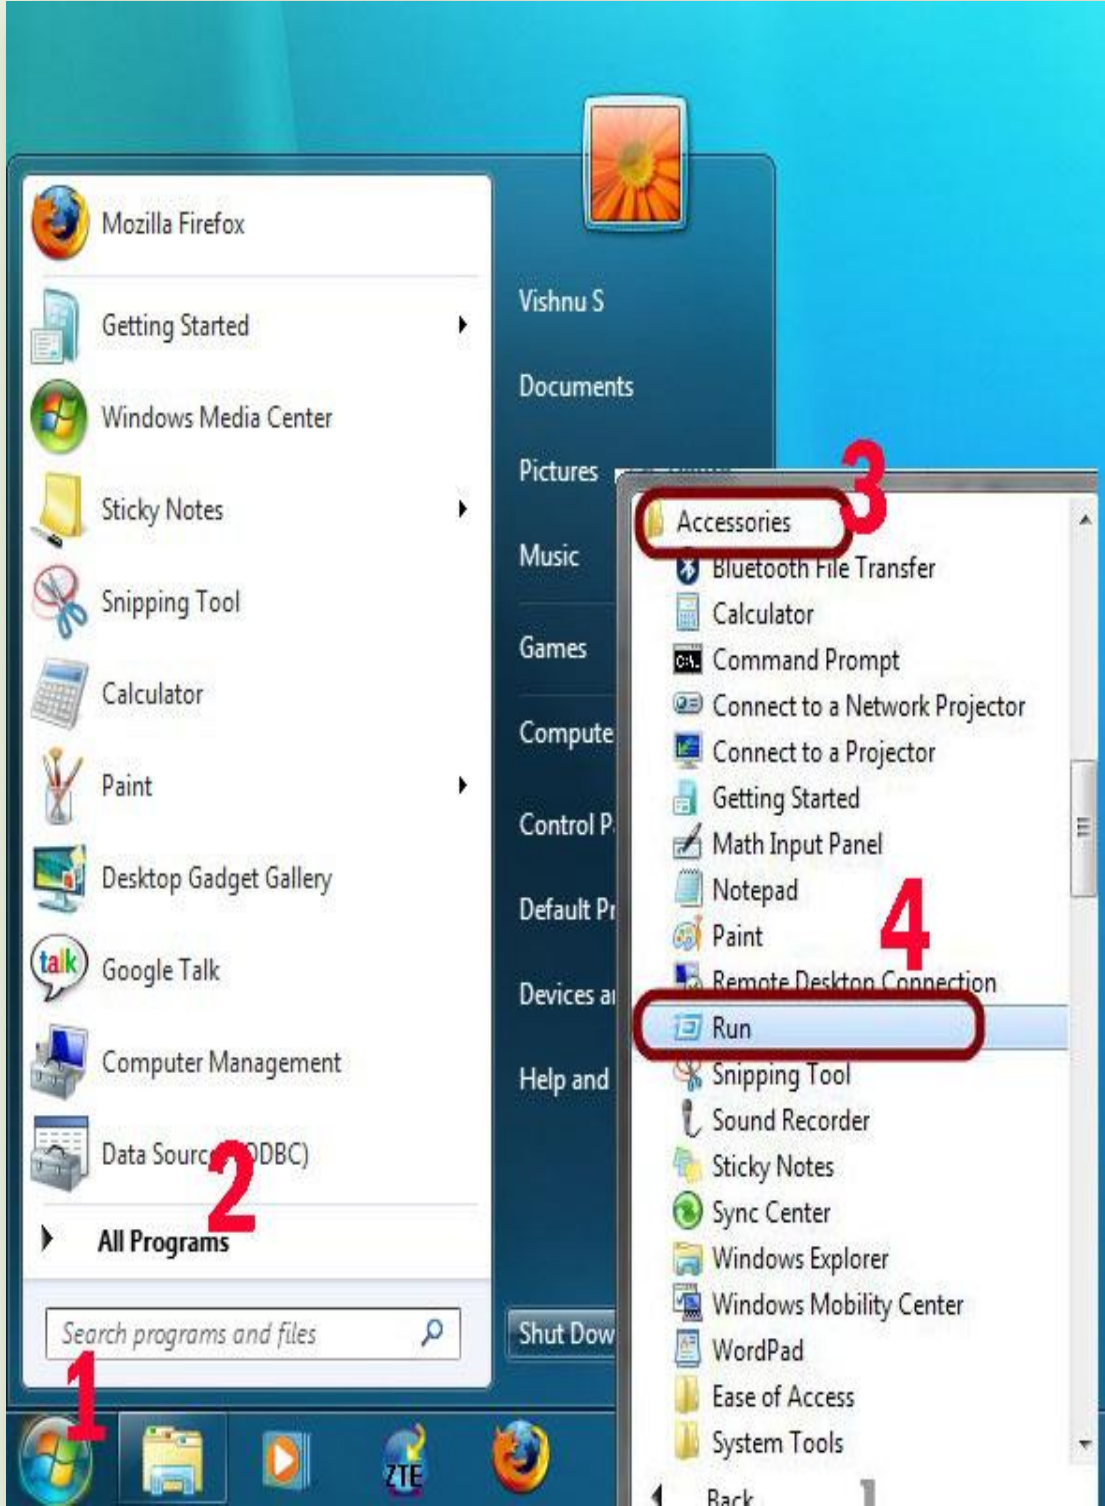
Mozilla Firefox
Getting Started
Windows Media Center
Sticky Notes
Snipping Tool
Calculator
Paint
Desktop Gadget Gallery
Google Talk
Computer Management
Data Sourc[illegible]ODBC)
2
All Programs
Search programs and files
1

Vishnu S
Documents
Pictures
Music
Games
Compute
Control P
Default Pr
Devices an
Help and
Shut Dow

Accessories
3
Bluetooth File Transfer
Calculator
Command Prompt
Connect to a Network Projector
Connect to a Projector
Getting Started
Math Input Panel
Notepad
Paint
4
Remote Desktop Connection
Run
Snipping Tool
Sound Recorder
Sticky Notes
Sync Center
Windows Explorer
Windows Mobility Center
WordPad
Ease of Access
System Tools
Back

ZTE